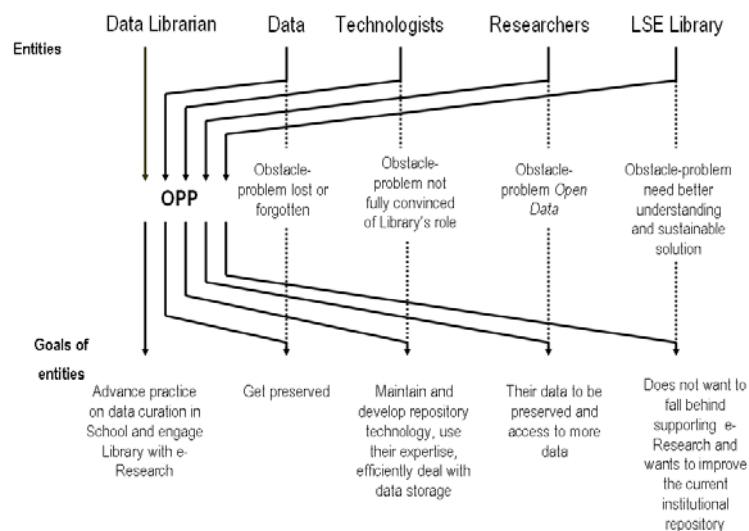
Data Librarian Data Technologists Researchers LSE Library

Entities

OPP

Obstacle-problem lost or forgotten

Obstacle-problem not fully convinced of Library's role

Obstacle-problem *Open Data*

Obstacle-problem need better understanding and sustainable solution

Goals of entities

Advance practice on data curation in School and engage Library with e-Research

Get preserved

Maintain and develop repository technology, use their expertise, efficiently deal with data storage

Their data to be preserved and access to more data

Does not want to fall behind supporting e-Research and wants to improve the current institutional repository